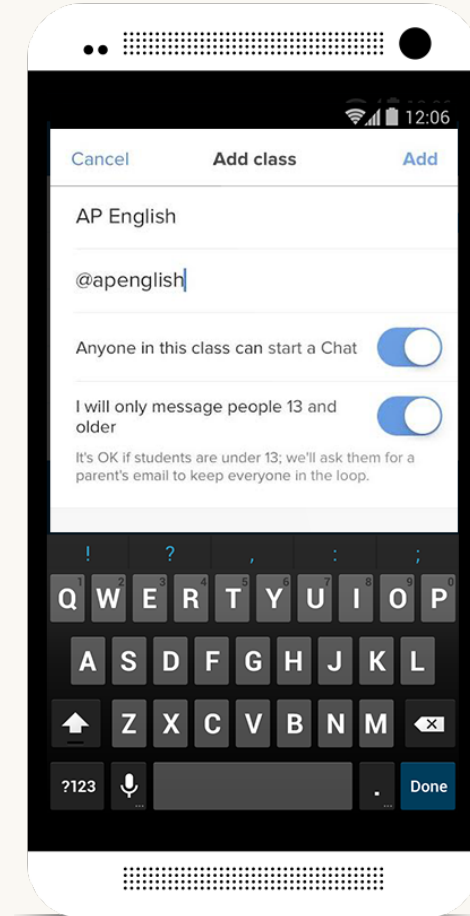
12:06

Cancel Add class Add

AP English

@apenglish

Anyone in this class can start a Chat

I will only message people 13 and older

It's OK if students are under 13; we'll ask them for a parent's email to keep everyone in the loop.

! ? , : ;

Q W E R T Y U I O P

A S D F G H J K L

Z X C V B N M

?123 . Done